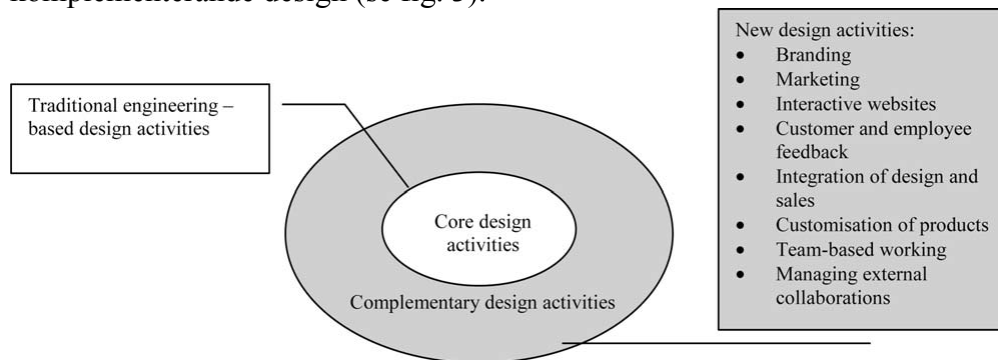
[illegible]

Traditional engineering – based design activities

Core design activities

Complementary design activities

New design activities:
- Branding
- Marketing
- Interactive websites
- Customer and employee feedback
- Integration of design and sales
- Customisation of products
- Team-based working
- Managing external collaborations